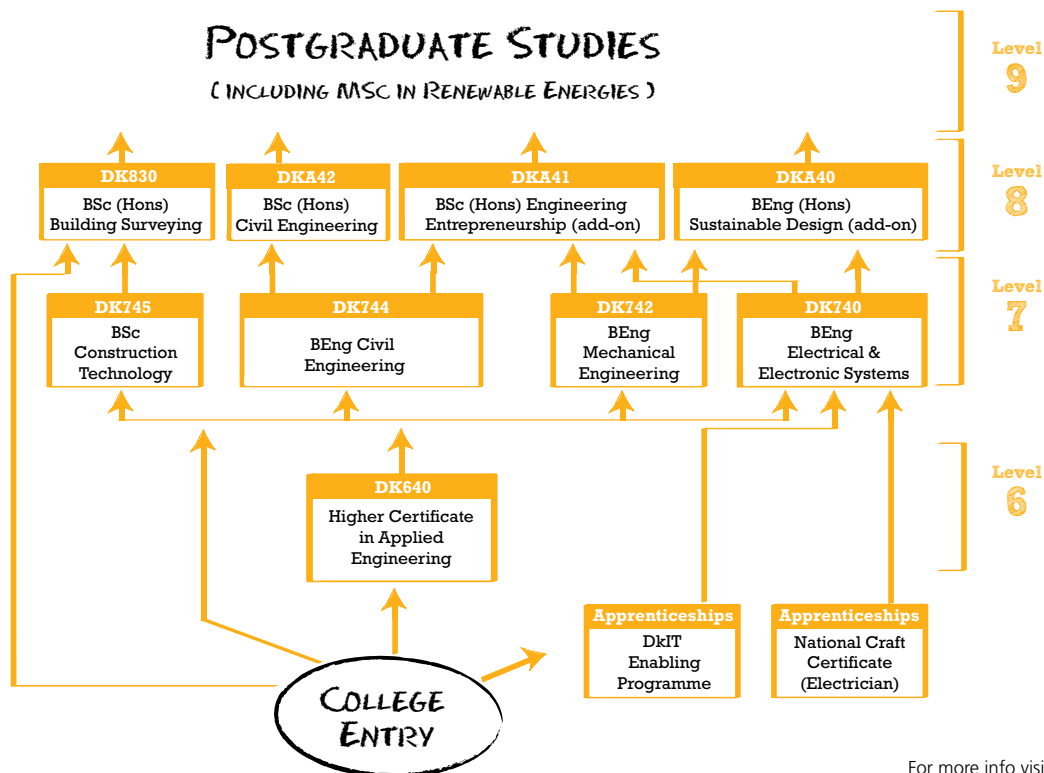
POSTGRADUATE STUDIES
( INCLUDING MSC IN RENEWABLE ENERGIES )

Level 9

DK830
BSc (Hons) Building Surveying

DKA42
BSc (Hons) Civil Engineering

DKA41
BSc (Hons) Engineering Entrepreneurship (add-on)

DKA40
BEng (Hons) Sustainable Design (add-on)

Level 8

DK745
BSc Construction Technology

DK744
BEng Civil Engineering

DK742
BEng Mechanical Engineering

DK740
BEng Electrical & Electronic Systems

Level 7

Level 6

DK640
Higher Certificate in Applied Engineering

Apprenticeships
DkIT Enabling Programme

Apprenticeships
National Craft Certificate (Electrician)

COLLEGE ENTRY

For more info visi